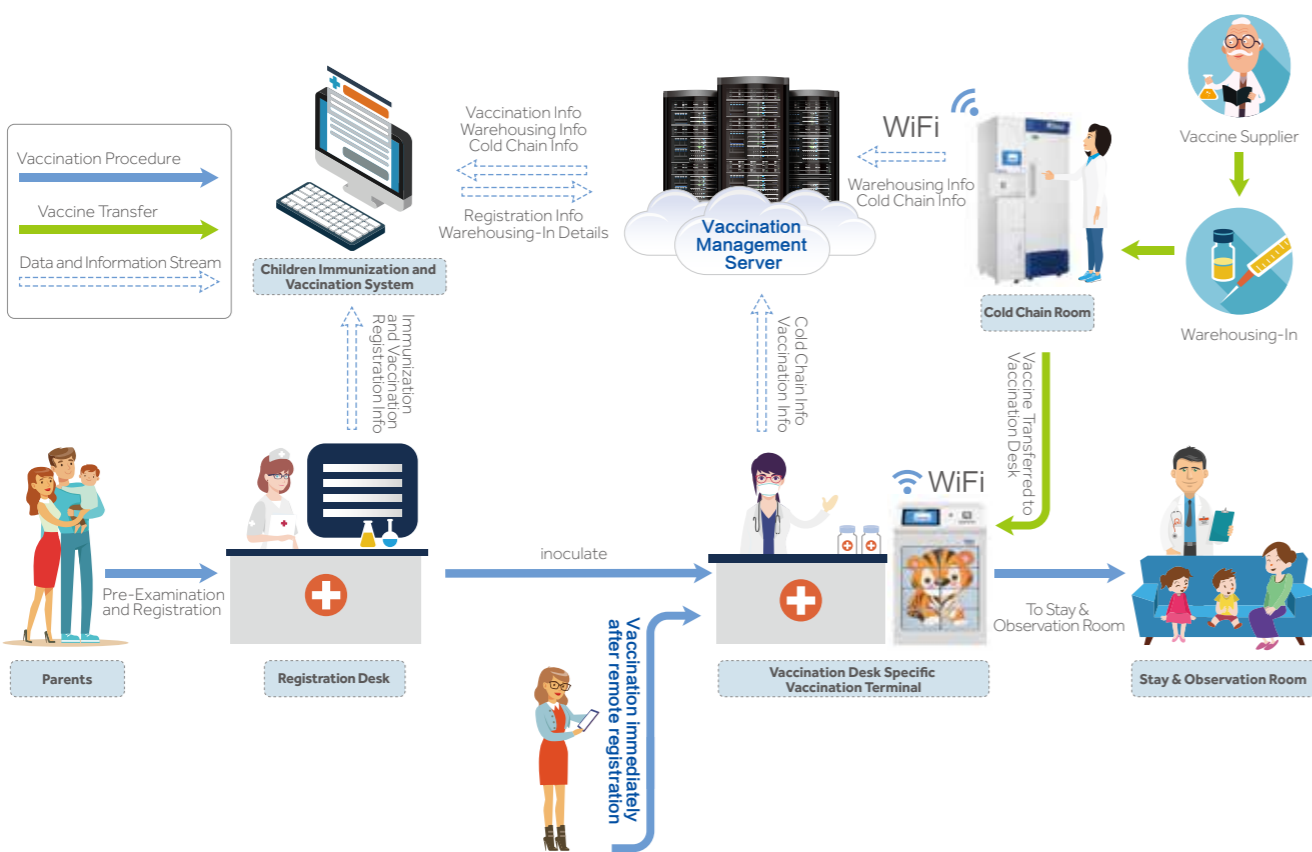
Vaccination Procedure

Vaccine Transfer

Data and Information Stream

Children Immunization and Vaccination System

Vaccination Info
Warehousing Info
Cold Chain Info

Registration Info
Warehousing-In Details

Vaccination Management Server

WiFi

Warehousing Info
Cold Chain Info

Cold Chain Room

Vaccine Supplier

Warehousing-In

Immunization and Vaccination Registration Info

Cold Chain Info
Vaccination Info

Vaccine Transferred to Vaccination Desk

WiFi

Pre-Examination and Registration

inoculate

To Stay & Observation Room

Vaccination immediately after remote registration

Parents

Registration Desk

Vaccination Desk Specific Vaccination Terminal

Stay & Observation Room